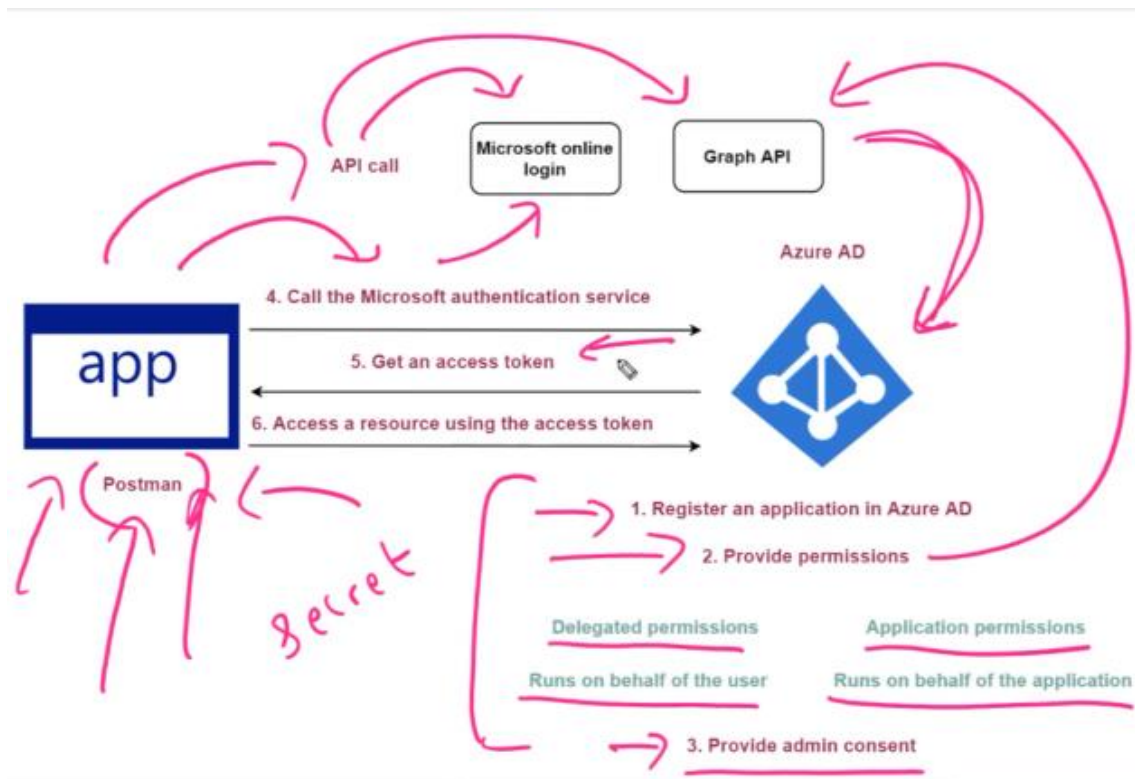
API call

Microsoft online login

Graph API

Azure AD

app

4. Call the Microsoft authentication service

5. Get an access token

6. Access a resource using the access token

Postman

Secret

1. Register an application in Azure AD

2. Provide permissions

Delegated permissions

Application permissions

Runs on behalf of the user

Runs on behalf of the application

3. Provide admin consent